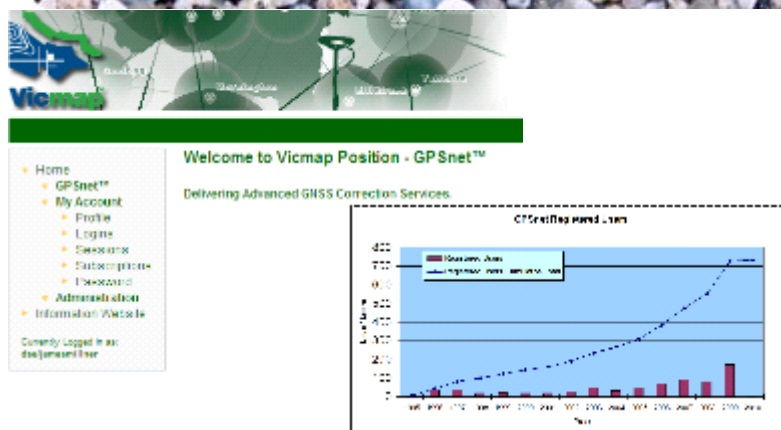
Vicmap

Home
GPSnet™
My Account
Profile
Logins
Sessions
Subscriptions
Password
Administration
Information Website

Currently Logged in as: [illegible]

Welcome to Vicmap Position - GPSnet™

Delivering Advanced GNSS Correction Services.

GPSnet Registered Users

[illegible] Users
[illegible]

800
700
600
500
400
300
200
100
0

Users

Year